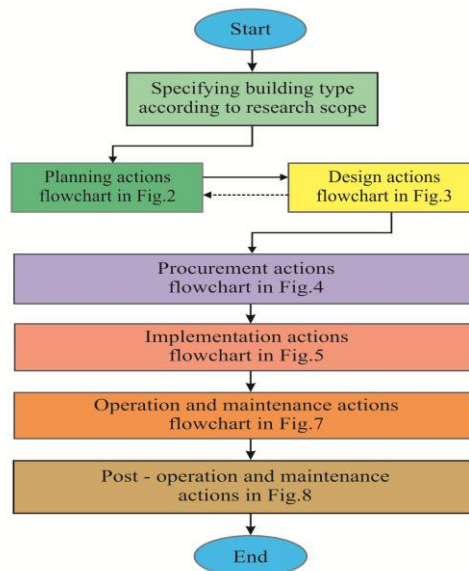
Start

Specifying building type according to research scope

Planning actions flowchart in Fig.2

Design actions flowchart in Fig.3

Procurement actions flowchart in Fig.4

Implementation actions flowchart in Fig.5

Operation and maintenance actions flowchart in Fig.7

Post - operation and maintenance actions in Fig.8

End